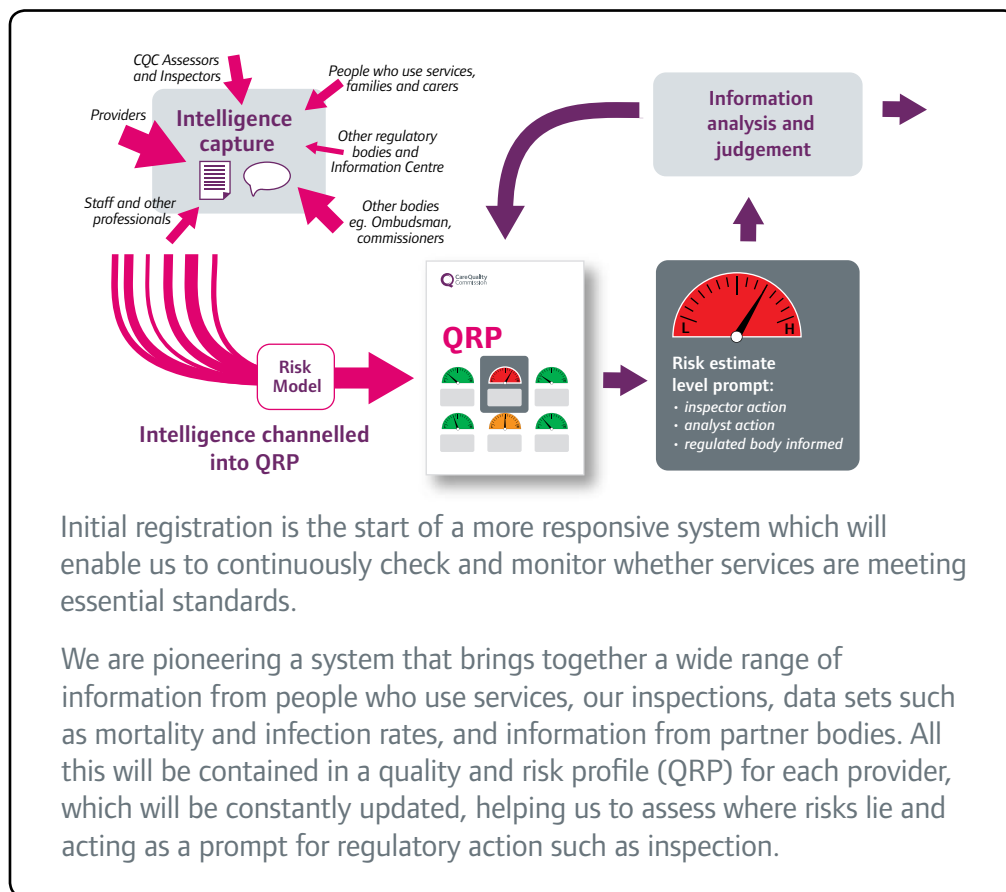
CQC Assessors and Inspectors

People who use services, families and carers

Providers

Intelligence capture

Other regulatory bodies and Information Centre

Staff and other professionals

Other bodies eg. Ombudsman, commissioners

Information analysis and judgement

Care Quality Commission

QRP

Risk Model

L

H

Risk estimate level prompt:
• inspector action
• analyst action
• regulated body informed

Intelligence channelled into QRP

Initial registration is the start of a more responsive system which will enable us to continuously check and monitor whether services are meeting essential standards.

We are pioneering a system that brings together a wide range of information from people who use services, our inspections, data sets such as mortality and infection rates, and information from partner bodies. All this will be contained in a quality and risk profile (QRP) for each provider, which will be constantly updated, helping us to assess where risks lie and acting as a prompt for regulatory action such as inspection.